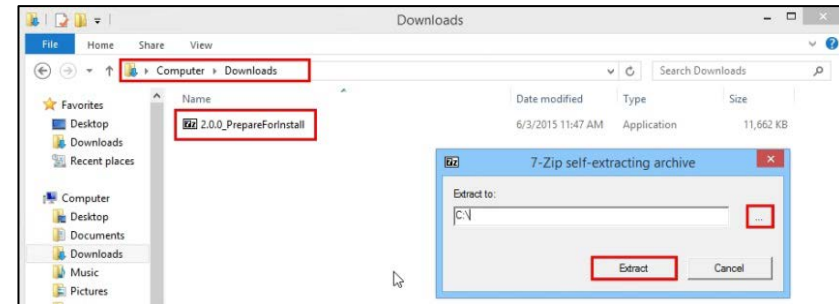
Downloads

File Home Share View

Computer ▸ Downloads

Search Downloads

Favorites
Desktop
Downloads
Recent places

Computer
Desktop
Documents
Downloads
Music
Pictures

| Name | Date modified | Type | Size |
|---|---|---|---|
| 2.0.0_PrepareForInstall | 6/3/2015 11:47 AM | Application | 11,662 KB |

7-Zip self-extracting archive

Extract to:

C:\

...

Extract

Cancel